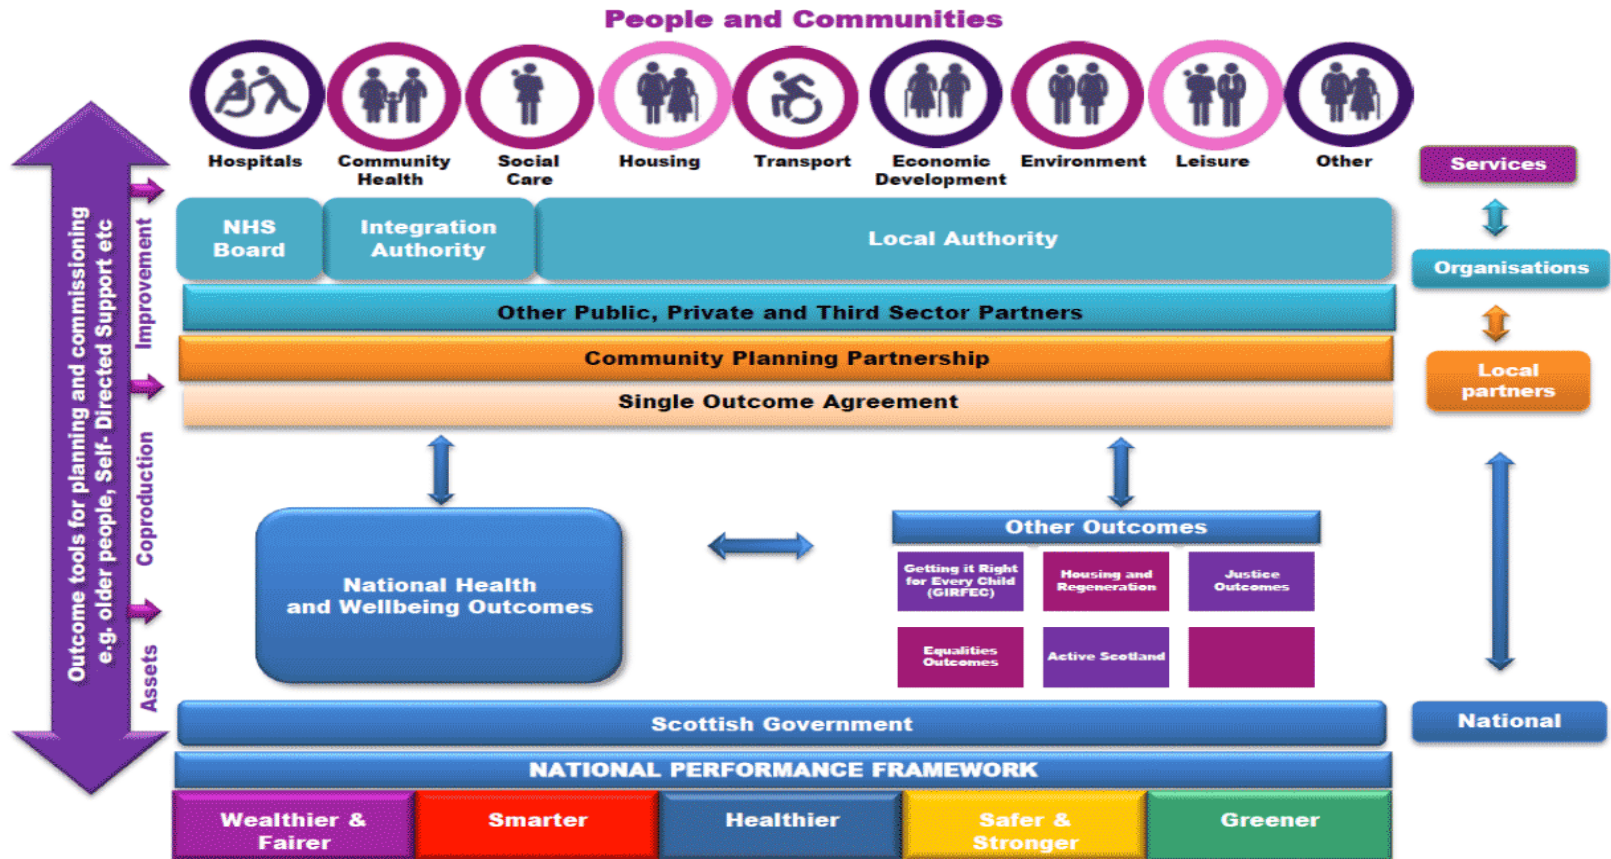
People and Communities

Hospitals
Community Health
Social Care
Housing
Transport
Economic Development
Environment
Leisure
Other

Services
Organisations
Local partners
National

Outcome tools for planning and commissioning e.g. older people, Self- Directed Support etc

Improvement
Coproduction
Assets

NHS Board
Integration Authority
Local Authority
Other Public, Private and Third Sector Partners
Community Planning Partnership
Single Outcome Agreement

National Health and Wellbeing Outcomes

Other Outcomes
Getting it Right for Every Child (GIRFEC)
Housing and Regeneration
Justice Outcomes
Equalities Outcomes
Active Scotland

Scottish Government
NATIONAL PERFORMANCE FRAMEWORK
Wealthier & Fairer
Smarter
Healthier
Safer & Stronger
Greener